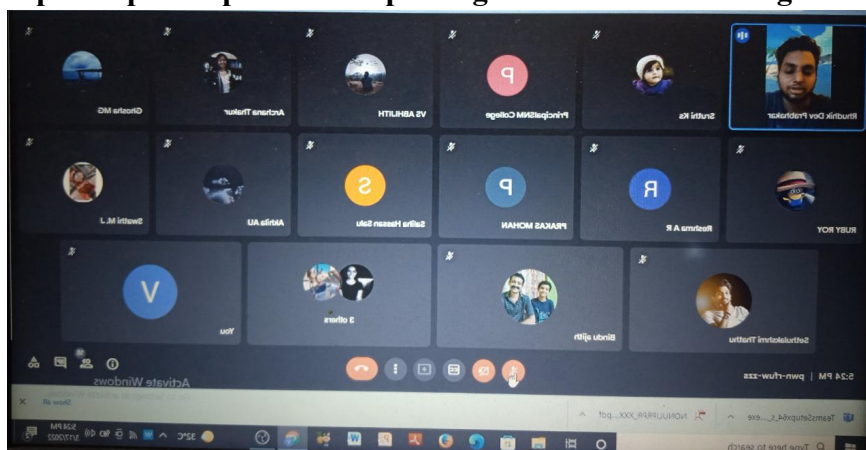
Ghosha MG

Archana Thakur

VS ABHIJITH

P

PrincipalSNM College

Sruthi Ks

Rhudhik Dev Prabhakar

Swathi M. J

Akhila AU

S

Saliha Hassan Salu

P

PRAKAS MOHAN

R

Reshma A R

RUBY ROY

V

You

3 others

Bindu ajith

Sethulakshmi Thattu

5:24 PM | pwn-rfuw-zzs

Activate Windows

Show all

TeamsSetup64_s....exe

NONUUPPR_XXX....pdf

Type here to search

32°C

5:24 PM
5/17/2022